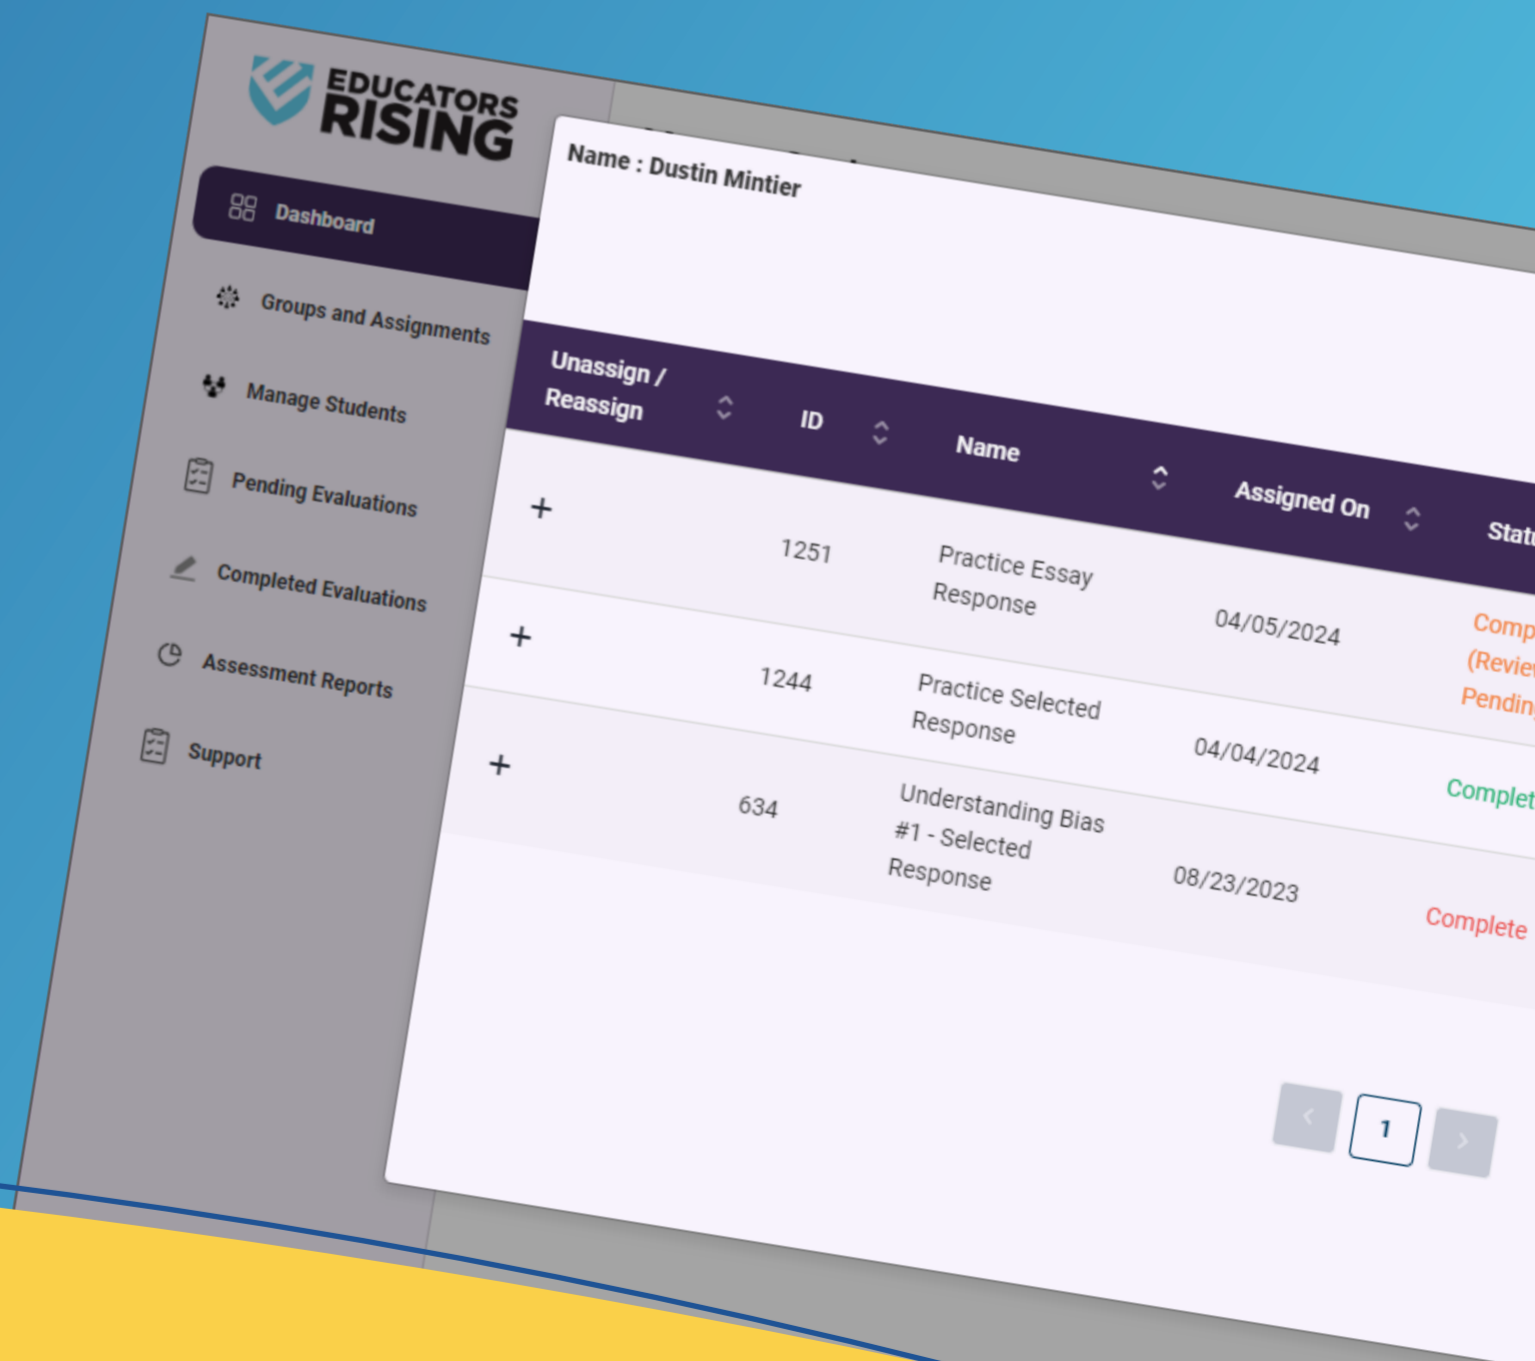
EDUCATORS RISING

Dashboard

Groups and Assignments

Manage Students

Pending Evaluations

Completed Evaluations

Assessment Reports

Support

Name : Dustin Mintier

| Unassign / Reassign | ID | Name | Assigned On | Stat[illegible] |
|---|---|---|---|---|
| + | 1251 | Practice Essay Response | 04/05/2024 | Comp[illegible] (Revie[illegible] Pendin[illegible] |
| + | 1244 | Practice Selected Response | 04/04/2024 | Complet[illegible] |
| + | 634 | Understanding Bias #1 - Selected Response | 08/23/2023 | Complete |

‹ 1 ›